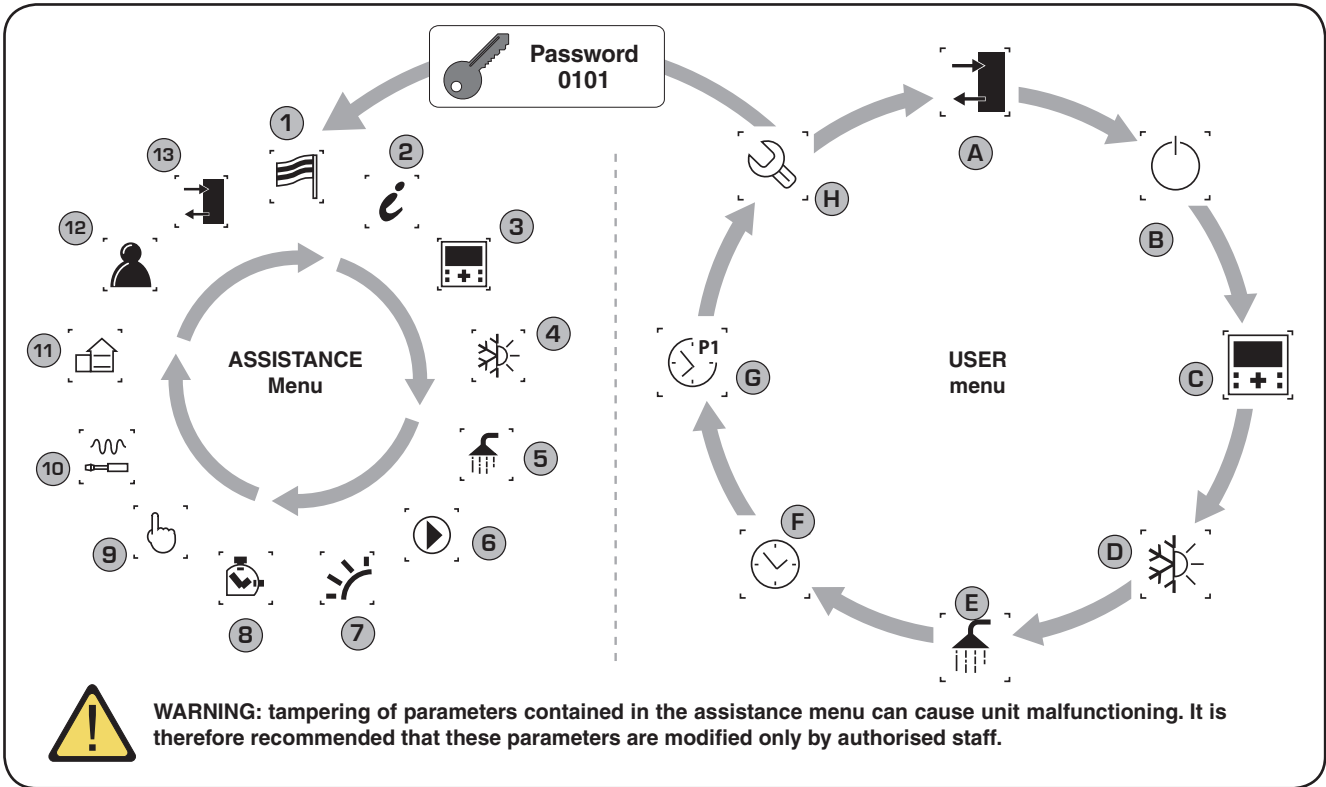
Password
0101

1
2
3
4
5
6
7
8
9
10
11
12
13

ASSISTANCE
Menu

A
B
C
D
E
F
P1
G
H

USER
menu

WARNING: tampering of parameters contained in the assistance menu can cause unit malfunctioning. It is therefore recommended that these parameters are modified only by authorised staff.